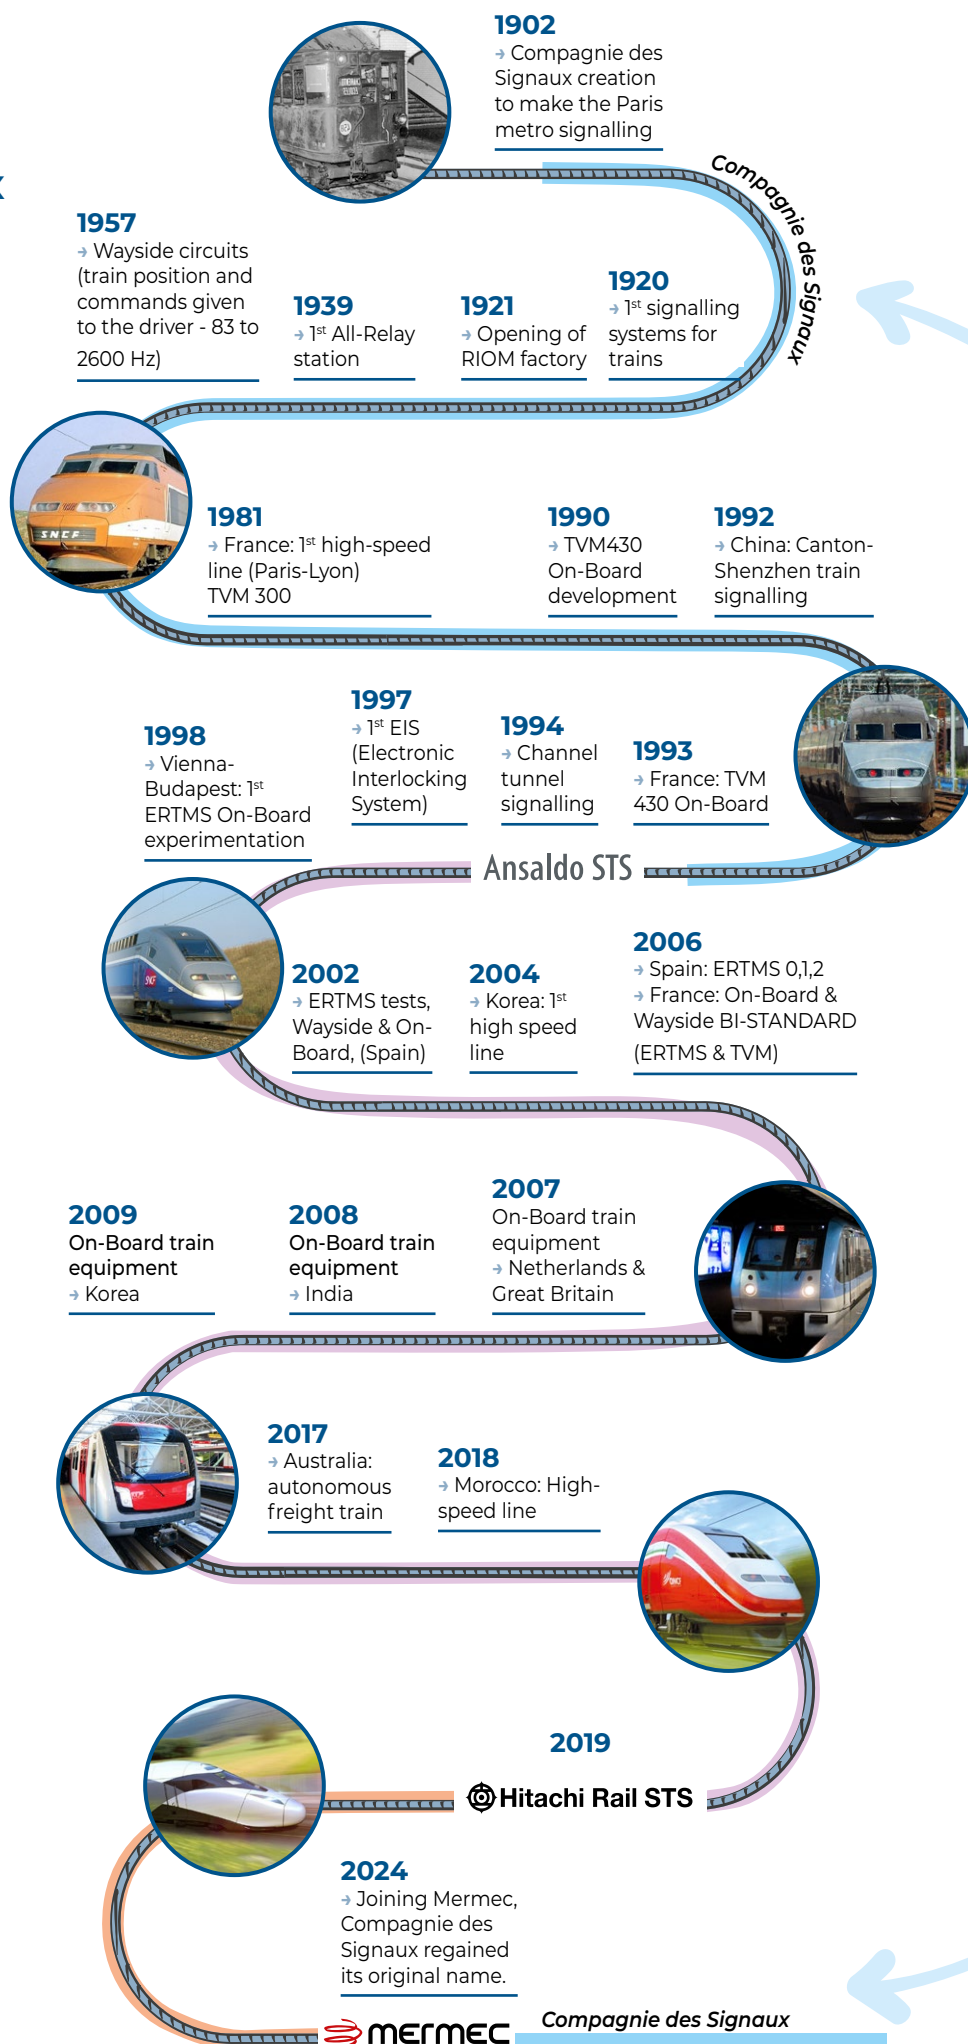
1902
→ Compagnie des Signaux creation to make the Paris metro signalling

Compagnie des Signaux

1957
→ Wayside circuits (train position and commands given to the driver - 83 to 2600 Hz)

1939
→ 1st All-Relay station

1921
→ Opening of RIOM factory

1920
→ 1st signalling systems for trains

1981
→ France: 1st high-speed line (Paris-Lyon) TVM 300

1990
→ TVM430 On-Board development

1992
→ China: Canton-Shenzhen train signalling

1998
→ Vienna-Budapest: 1st ERTMS On-Board experimentation

1997
→ 1st EIS (Electronic Interlocking System)

1994
→ Channel tunnel signalling

1993
→ France: TVM 430 On-Board

Ansaldo STS

2002
→ ERTMS tests, Wayside & On-Board, (Spain)

2004
→ Korea: 1st high speed line

2006
→ Spain: ERTMS 0,1,2
→ France: On-Board & Wayside BI-STANDARD (ERTMS & TVM)

2009
On-Board train equipment
→ Korea

2008
On-Board train equipment
→ India

2007
On-Board train equipment
→ Netherlands & Great Britain

2017
→ Australia: autonomous freight train

2018
→ Morocco: High-speed line

2019
Hitachi Rail STS

2024
→ Joining Mermec, Compagnie des Signaux regained its original name.

mermec Compagnie des Signaux